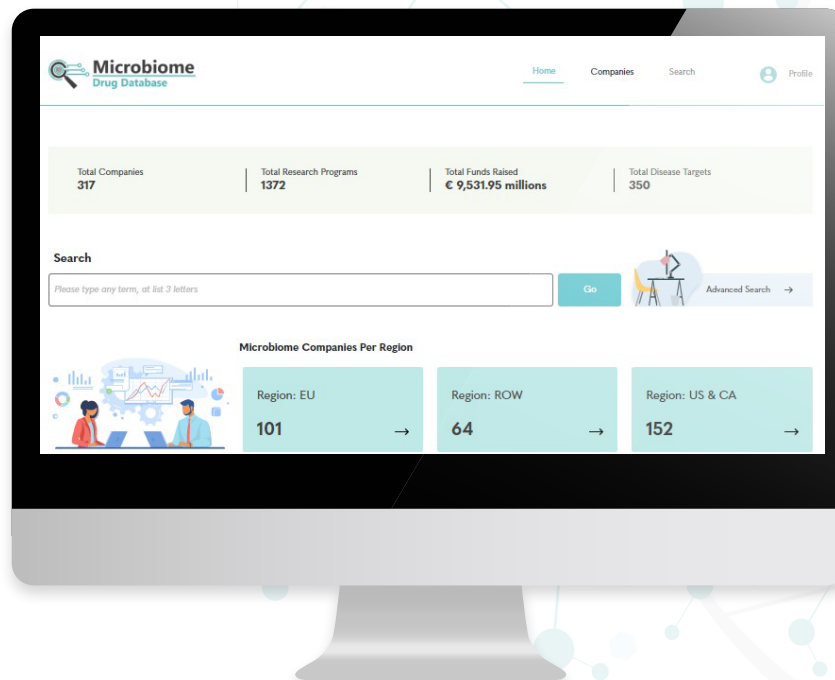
Microbiome
Drug Database

Home Companies Search Profile

Total Companies
317

Total Research Programs
1372

Total Funds Raised
€ 9,531.95 millions

Total Disease Targets
350

Search

Please type any term, at list 3 letters

Go

Advanced Search →

Microbiome Companies Per Region

Region: EU
101 →

Region: ROW
64 →

Region: US & CA
152 →